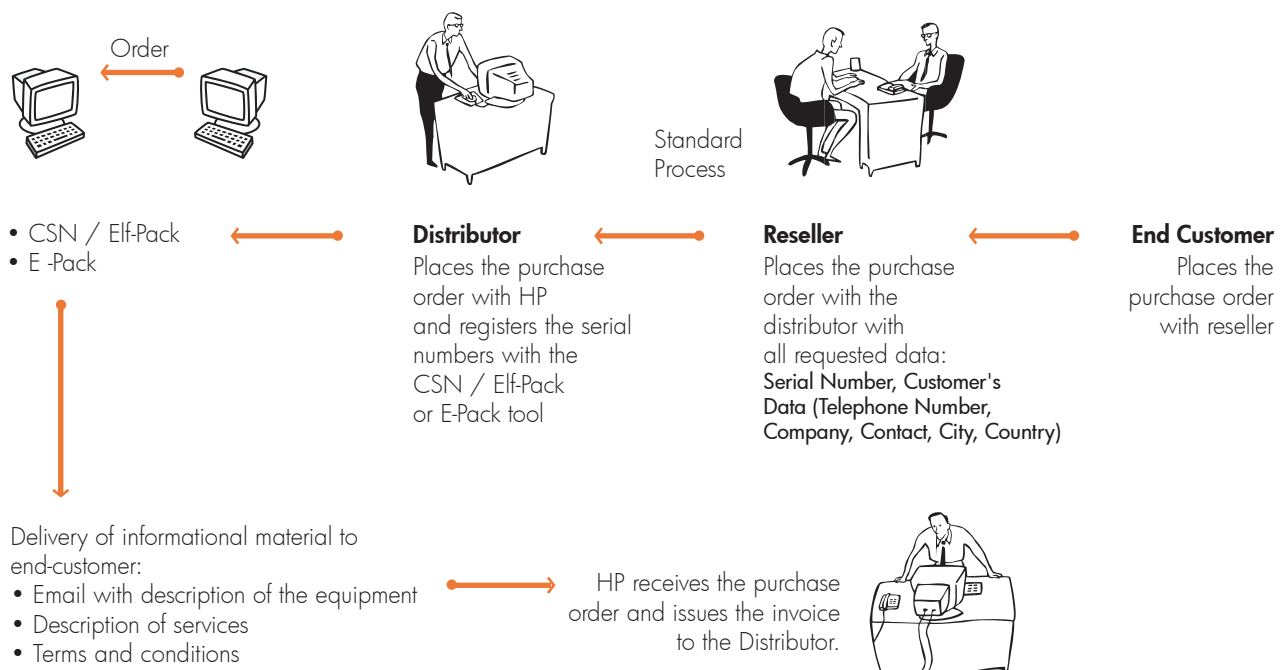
Order

Standard Process

• CSN / Elf-Pack
• E -Pack

**Distributor**
Places the purchase order with HP and registers the serial numbers with the CSN / Elf-Pack or E-Pack tool

**Reseller**
Places the purchase order with the distributor with all requested data:
Serial Number, Customer's Data (Telephone Number, Company, Contact, City, Country)

**End Customer**
Places the purchase order with reseller

Delivery of informational material to end-customer:
• Email with description of the equipment
• Description of services
• Terms and conditions

HP receives the purchase order and issues the invoice to the Distributor.